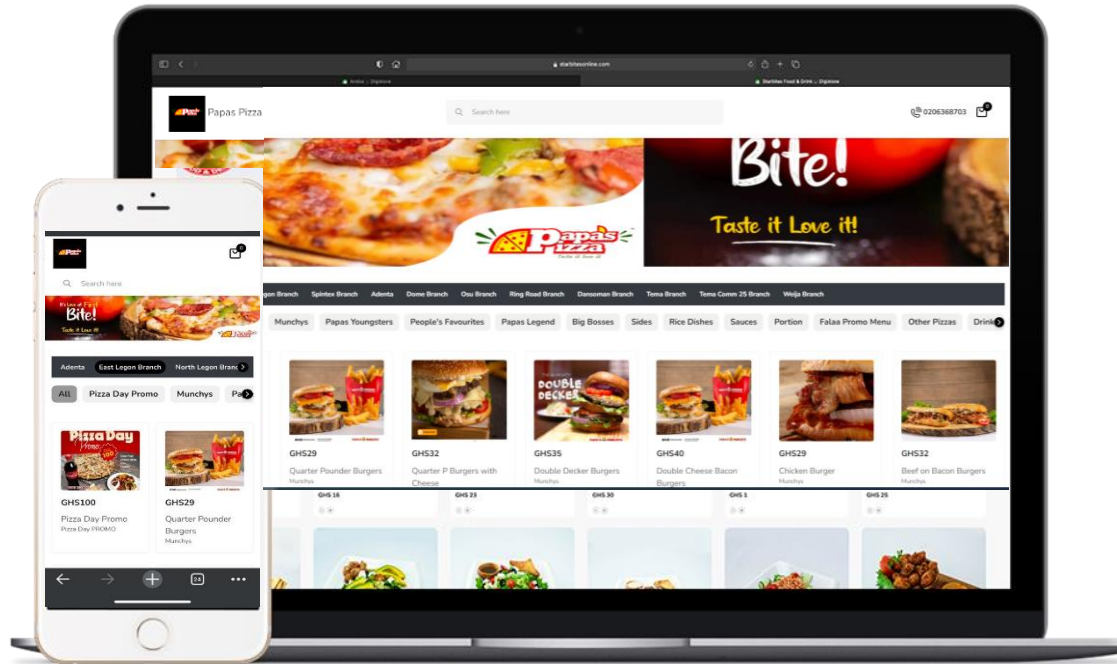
starbitesonline.com

Papas Pizza

Search here

0206368703

Bite!

Taste it Love it!

Papas Pizza

gon Branch Spintex Branch Adenta Dome Branch Osu Branch Ring Road Branch Dansoman Branch Tema Branch Tema Comm 25 Branch Weija Branch

Munchys Papas Youngsters People's Favourites Papas Legend Big Bosses Sides Rice Dishes Sauces Portion Falaa Promo Menu Other Pizzas Drink

DOUBLE DECKER

GHS29
Quarter Pounder Burgers
Munchys

GHS32
Quarter P Burgers with Cheese

GHS35
Double Decker Burgers
Munchys

GHS40
Double Cheese Bacon Burgers

GHS29
Chicken Burger
Munchys

GHS32
Beef on Bacon Burgers
Munchys

GHS 16 GHS 23 GHS 30 GHS 1 GHS 25

Search here

It's Love at First Bite!
Taste it Love it!

Adenta East Legon Branch North Legon Branch

All Pizza Day Promo Munchys Pa

Pizza Day Promo

GHS100
Pizza Day Promo
Pizza Day PROMO

GHS29
Quarter Pounder Burgers
Munchys